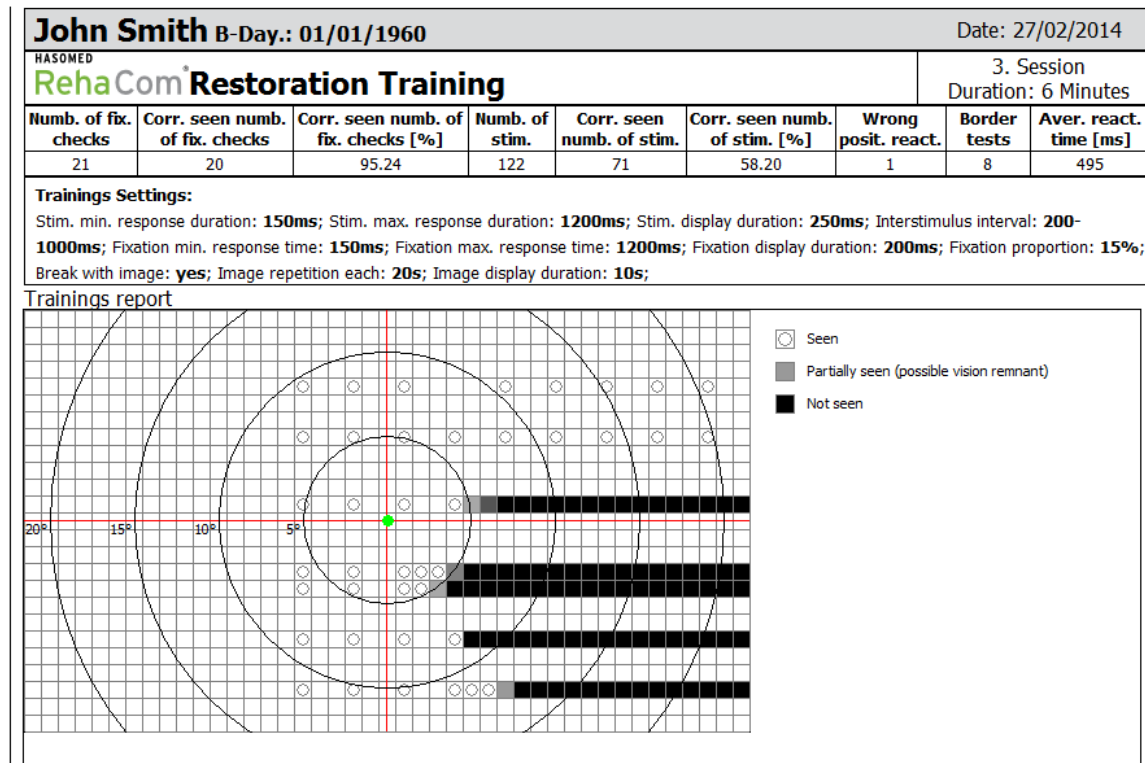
John Smith B-Day.: 01/01/1960

Date: 27/02/2014

HASOMED
RehaCom® Restoration Training

3. Session
Duration: 6 Minutes

| Numb. of fix. checks | Corr. seen numb. of fix. checks | Corr. seen numb. of fix. checks [%] | Numb. of stim. | Corr. seen numb. of stim. | Corr. seen numb. of stim. [%] | Wrong posit. react. | Border tests | Aver. react. time [ms] |
|---|---|---|---|---|---|---|---|---|
| 21 | 20 | 95.24 | 122 | 71 | 58.20 | 1 | 8 | 495 |

**Trainings Settings:**
Stim. min. response duration: **150ms**; Stim. max. response duration: **1200ms**; Stim. display duration: **250ms**; Interstimulus interval: **200-1000ms**; Fixation min. response time: **150ms**; Fixation max. response time: **1200ms**; Fixation display duration: **200ms**; Fixation proportion: **15%**; Break with image: **yes**; Image repetition each: **20s**; Image display duration: **10s**;

Trainings report

20° 15° 10° 5°

Seen
Partially seen (possible vision remnant)
Not seen